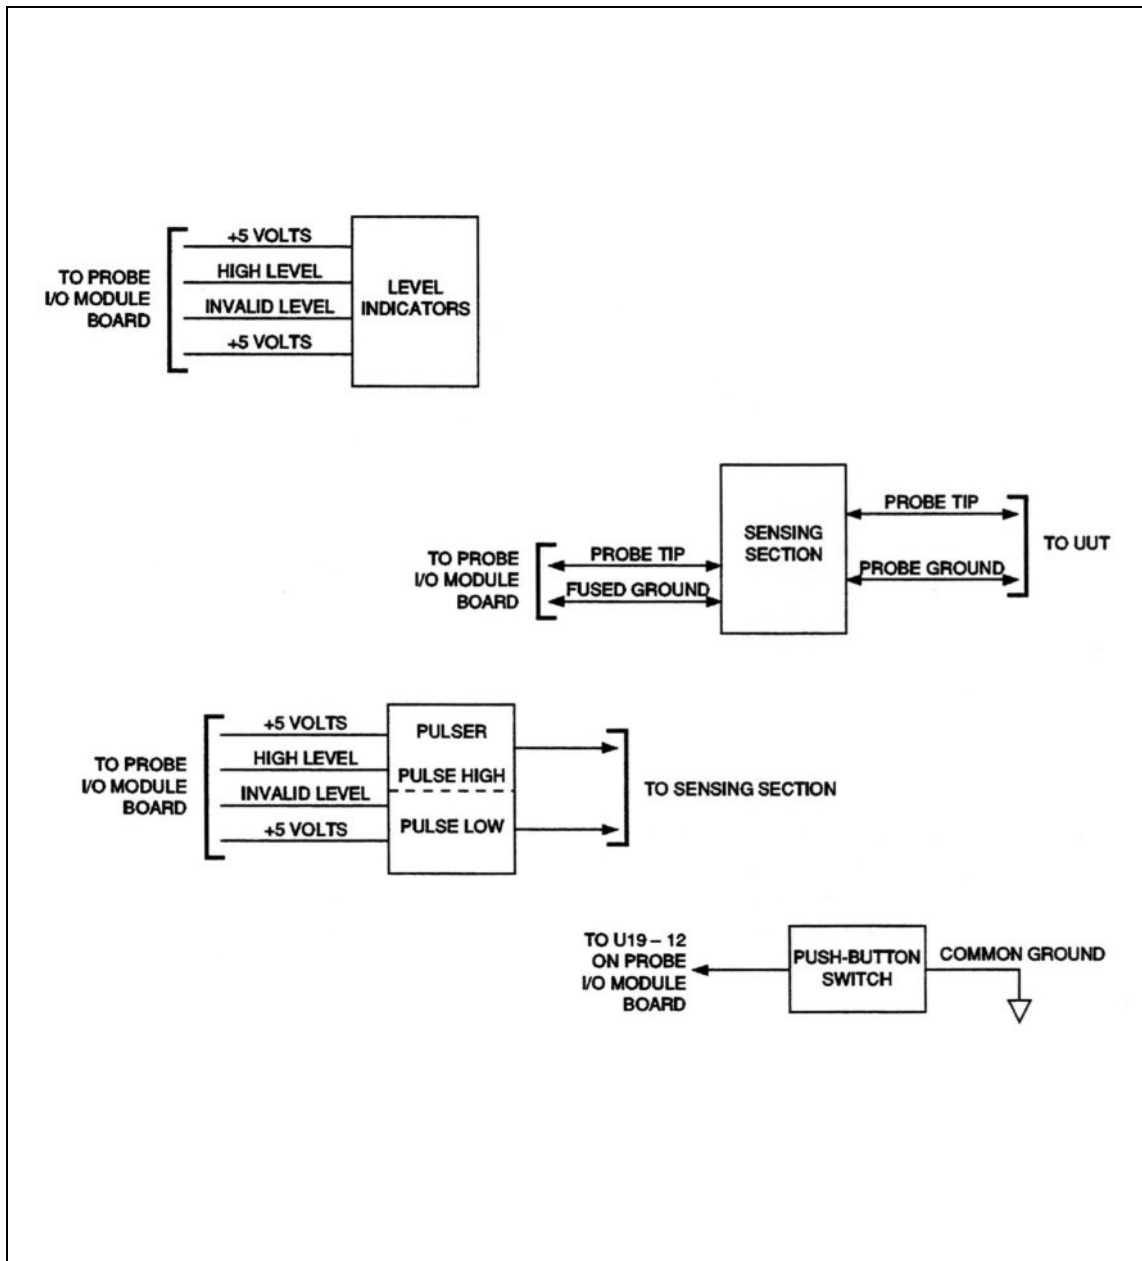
TO PROBE I/O MODULE BOARD

+5 VOLTS
HIGH LEVEL
INVALID LEVEL
+5 VOLTS

LEVEL INDICATORS

TO PROBE I/O MODULE BOARD

PROBE TIP
FUSED GROUND

SENSING SECTION

PROBE TIP
PROBE GROUND

TO UUT

TO PROBE I/O MODULE BOARD

+5 VOLTS
HIGH LEVEL
INVALID LEVEL
+5 VOLTS

PULSER
PULSE HIGH
PULSE LOW

TO SENSING SECTION

TO U19 – 12 ON PROBE I/O MODULE BOARD

PUSH-BUTTON SWITCH

COMMON GROUND